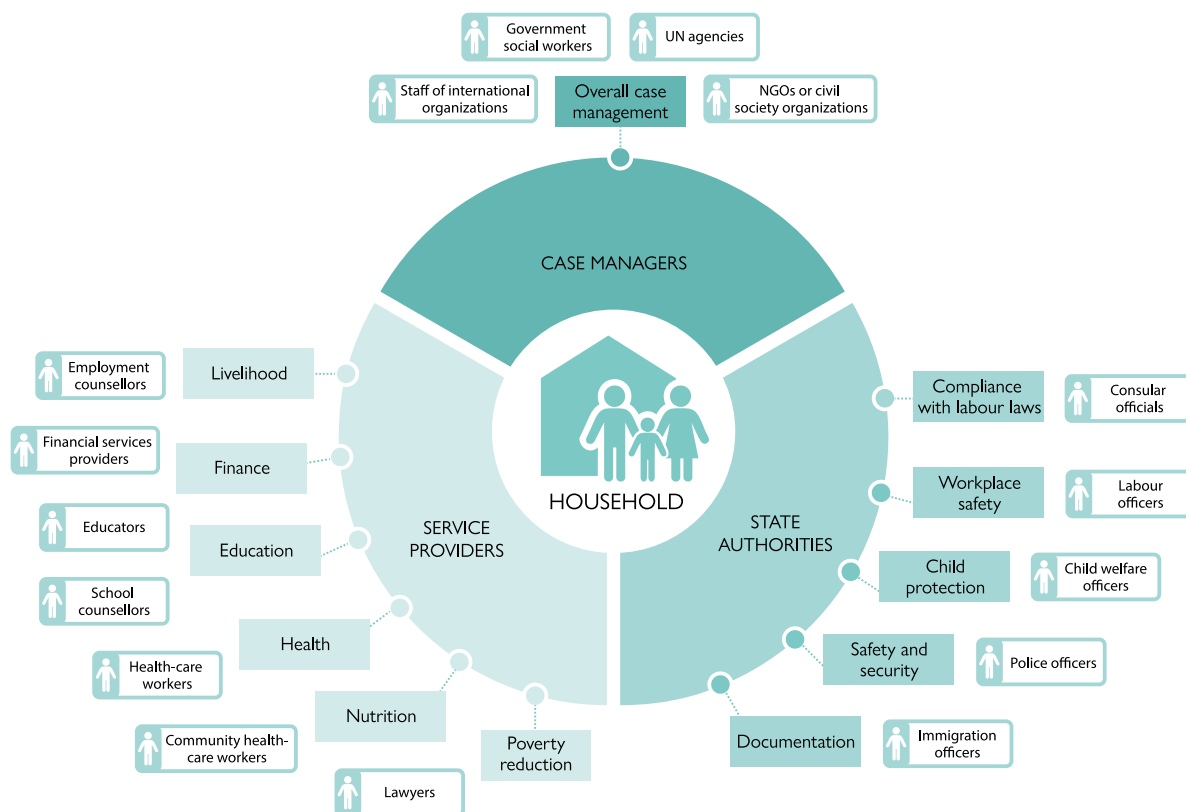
Government social workers

UN agencies

Staff of international organizations

Overall case management

NGOs or civil society organizations

CASE MANAGERS

Employment counsellors

Livelihood

Financial services providers

Finance

Educators

Education

School counsellors

Health

Health-care workers

Nutrition

Community health-care workers

Poverty reduction

Lawyers

SERVICE PROVIDERS

HOUSEHOLD

STATE AUTHORITIES

Compliance with labour laws

Consular officials

Workplace safety

Labour officers

Child protection

Child welfare officers

Safety and security

Police officers

Documentation

Immigration officers